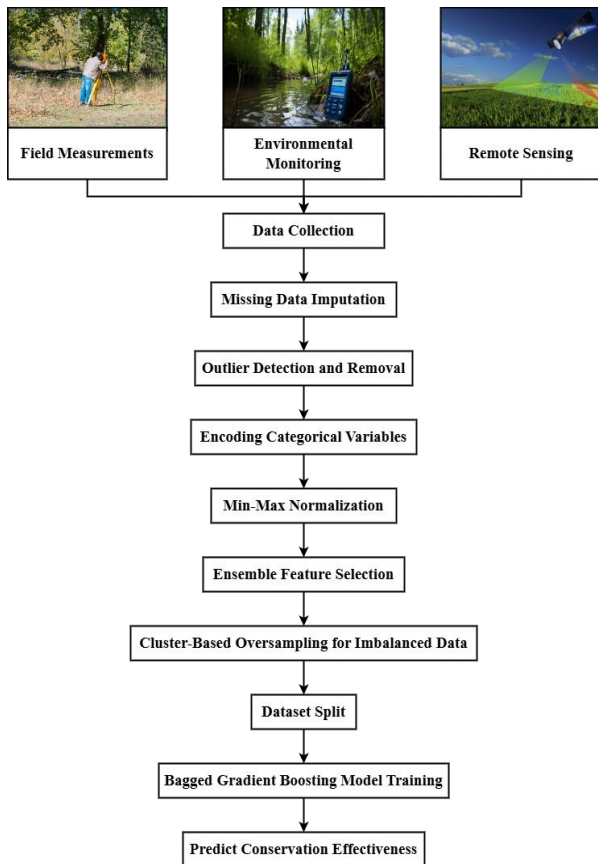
Field Measurements

Environmental Monitoring

Remote Sensing

Data Collection

Missing Data Imputation

Outlier Detection and Removal

Encoding Categorical Variables

Min-Max Normalization

Ensemble Feature Selection

Cluster-Based Oversampling for Imbalanced Data

Dataset Split

Bagged Gradient Boosting Model Training

Predict Conservation Effectiveness